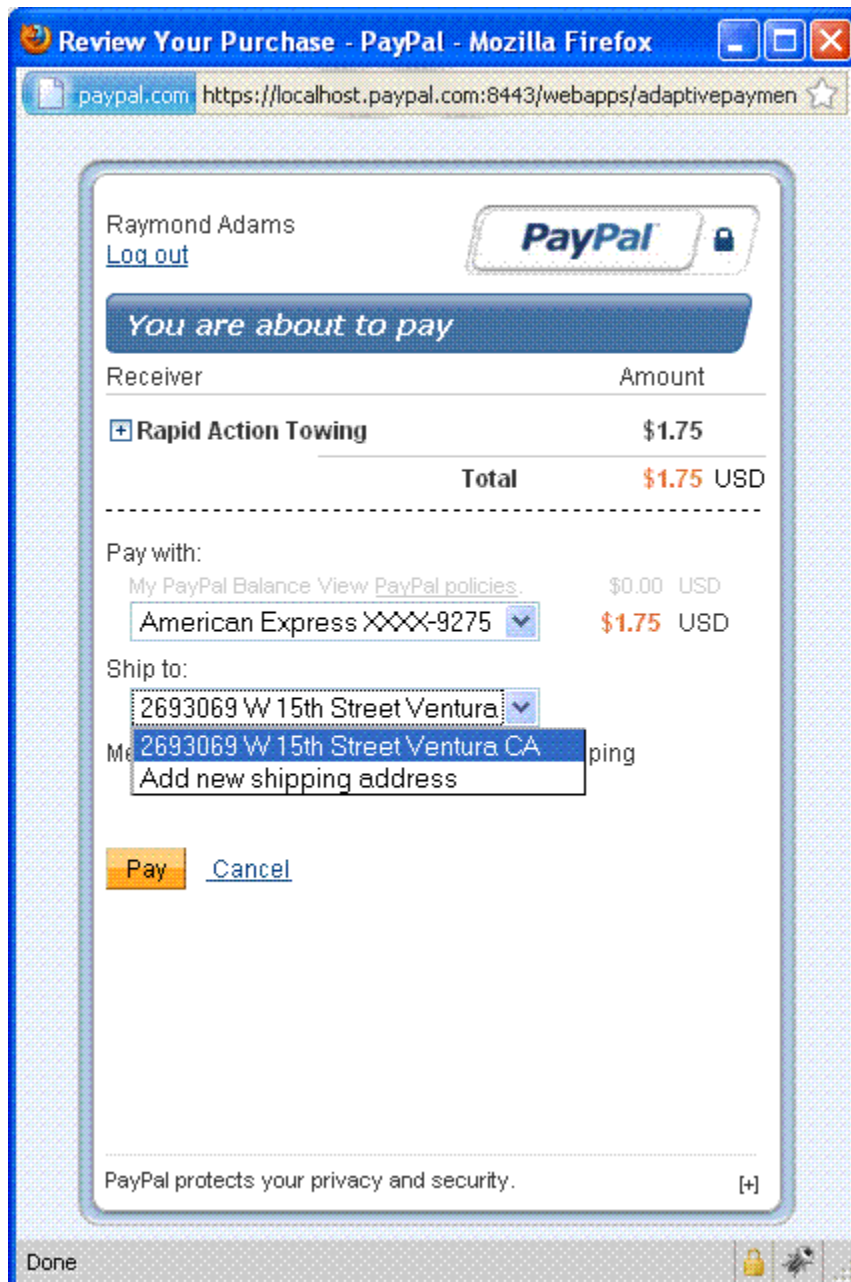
Review Your Purchase - PayPal - Mozilla Firefox

paypal.com https://localhost.paypal.com:8443/webapps/adaptivepaymen

Raymond Adams
Log out

PayPal

You are about to pay

| Receiver | Amount |
|---|---|
| + Rapid Action Towing | $1.75 |
| Total | $1.75 USD |

Pay with:
My PayPal Balance View PayPal policies. $0.00 USD
American Express XXXX-9275 $1.75 USD

Ship to:
2693069 W 15th Street Ventura
2693069 W 15th Street Ventura CA
Add new shipping address
Me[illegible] ping

Pay Cancel

PayPal protects your privacy and security. [+]

Done